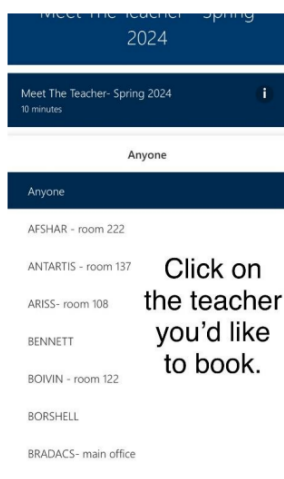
Meet The Teacher - Spring 2024

Meet The Teacher- Spring 2024
10 minutes

i

Anyone

Anyone

AFSHAR - room 222

ANTARTIS - room 137

ARISS- room 108

BENNETT

BOIVIN - room 122

BORSHELL

BRADACS- main office

Click on the teacher you'd like to book.